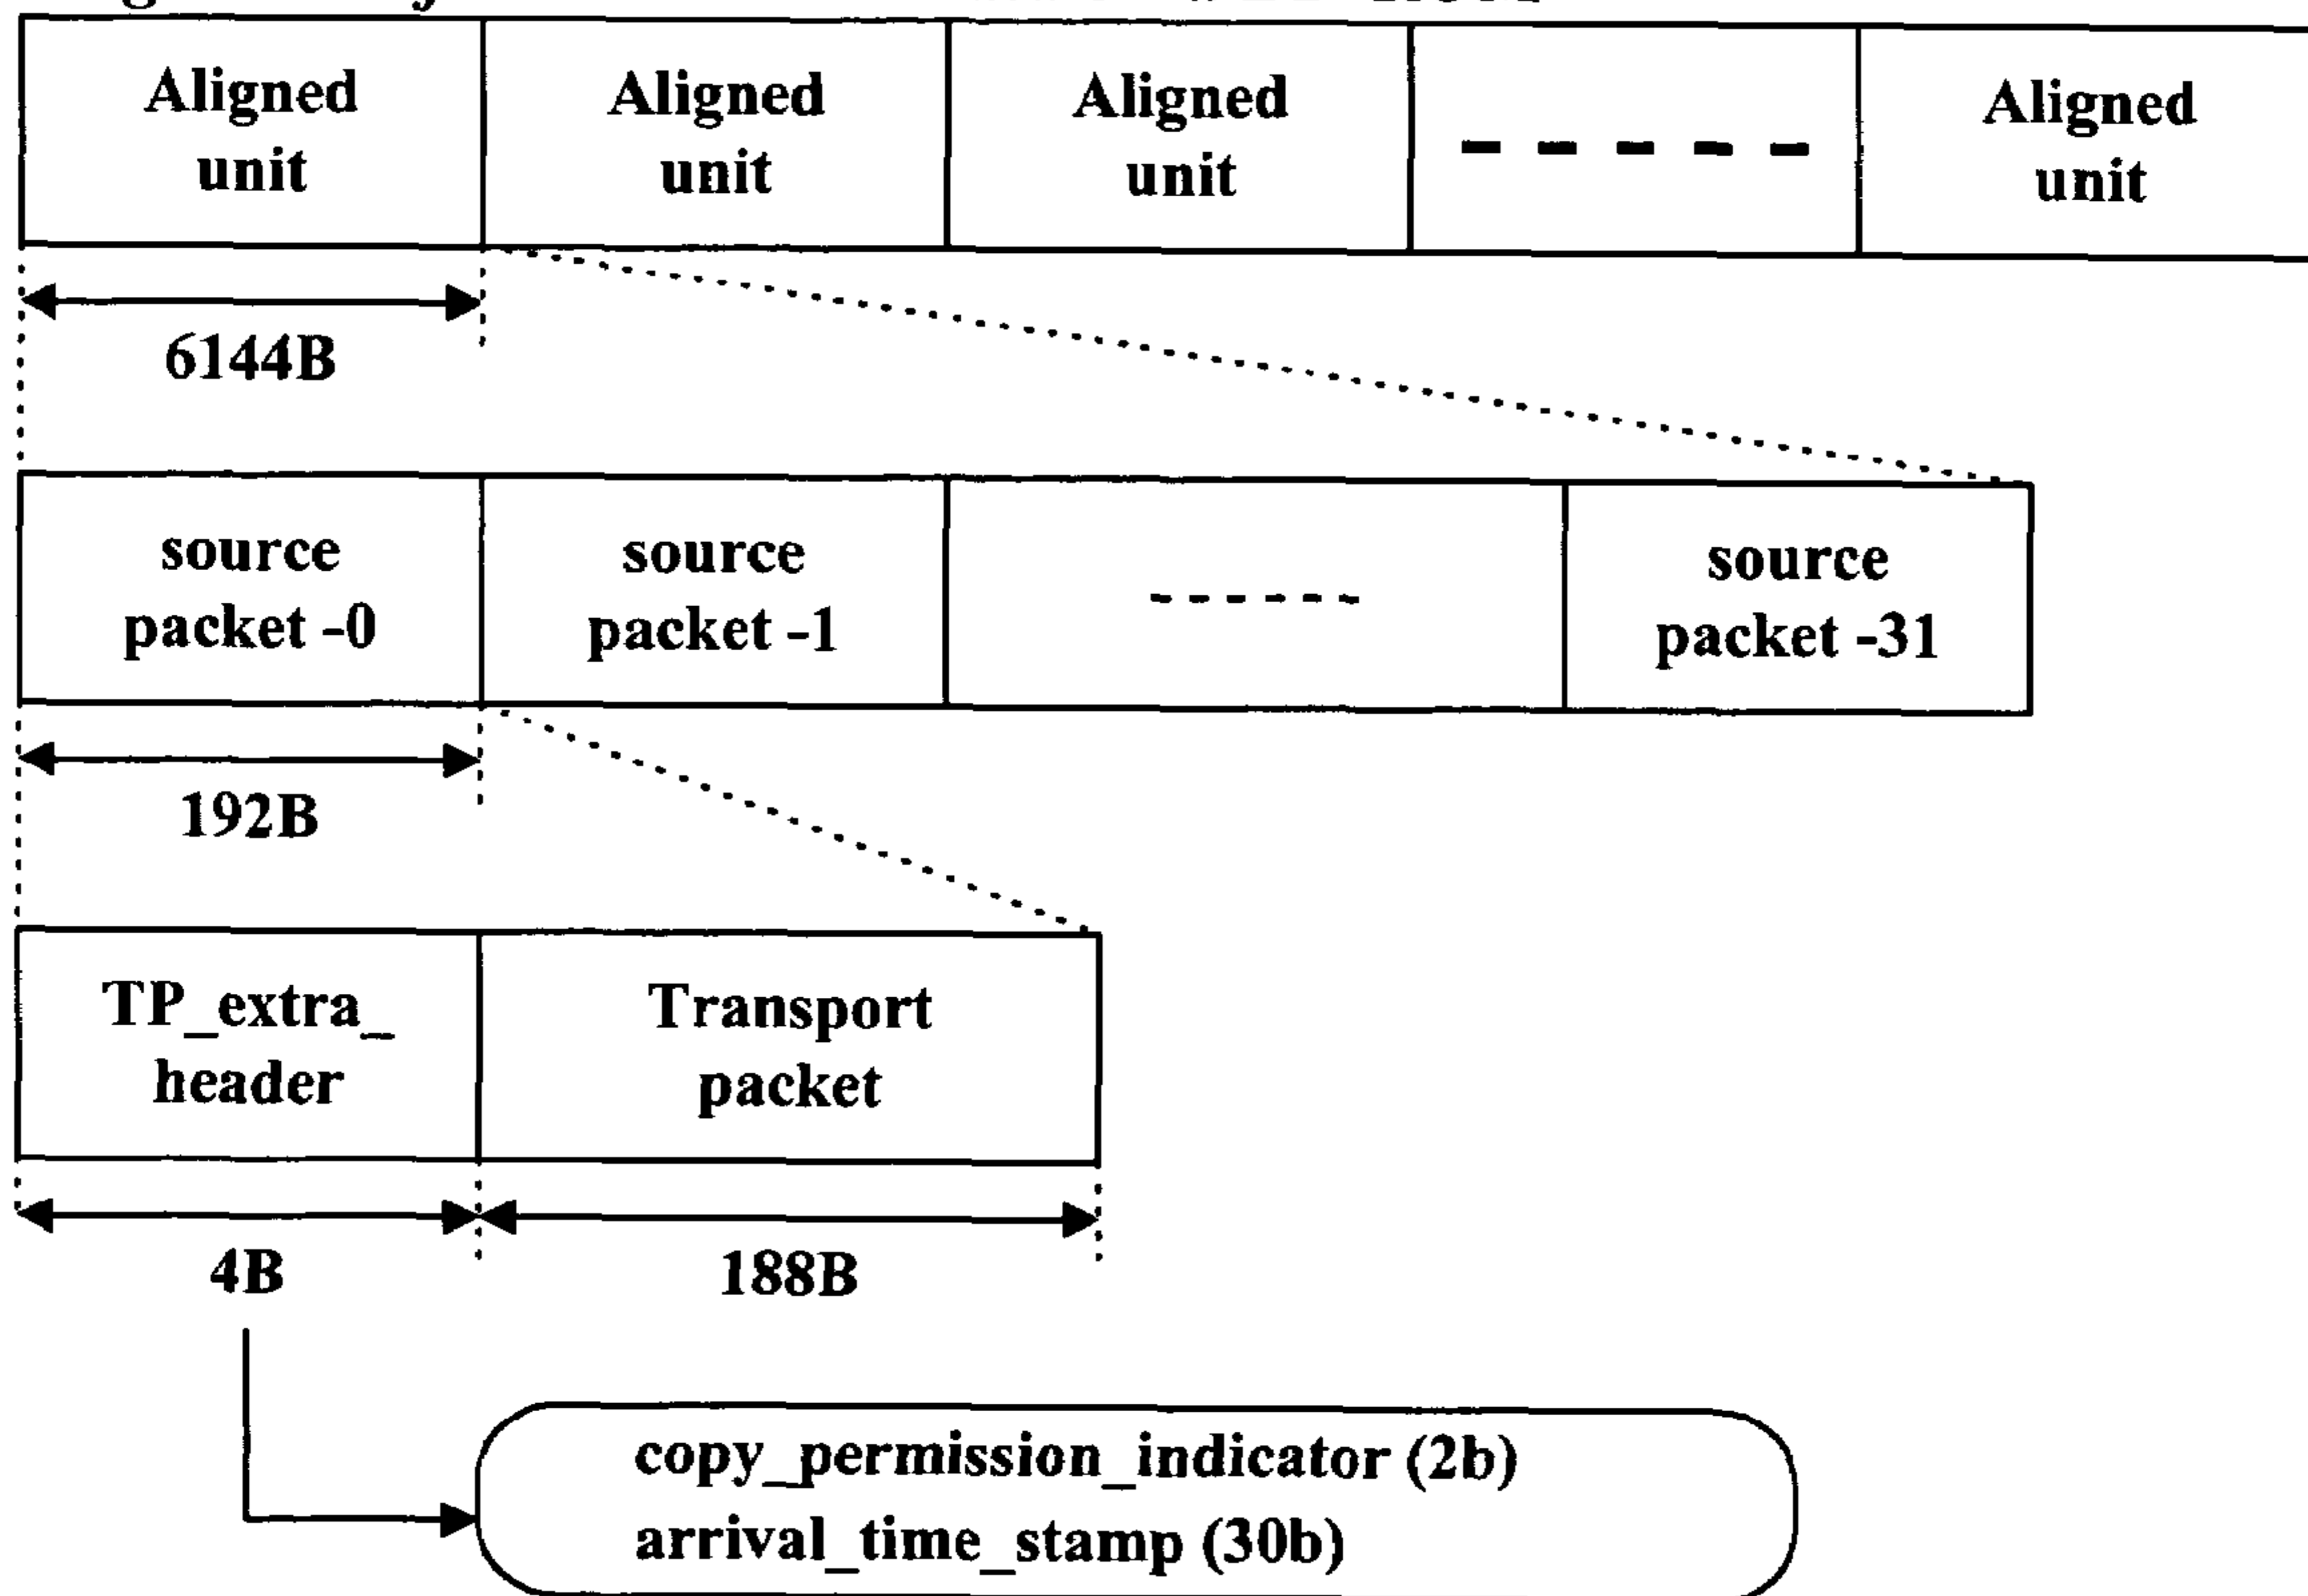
Aligned unit

Aligned unit

Aligned unit

- - - - -

Aligned unit

6144B

source packet -0

source packet -1

------

source packet -31

192B

TP_extra_ header

Transport packet

4B

188B

copy_permission_indicator (2b)
arrival_time_stamp (30b)